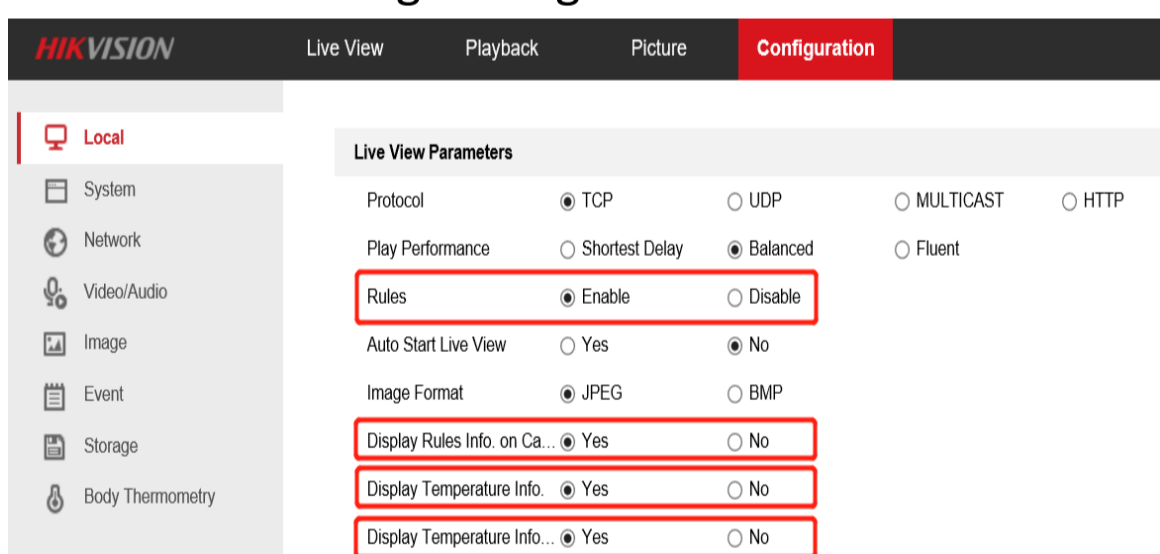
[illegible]

HIKVISION

Live View
Playback
Picture
Configuration

Local
System
Network
Video/Audio
Image
Event
Storage
Body Thermometry

Live View Parameters

| | | | | |
|---|---|---|---|---|
| Protocol | TCP | UDP | MULTICAST | HTTP |
| Play Performance | Shortest Delay | Balanced | Fluent | |
| Rules | Enable | Disable | | |
| Auto Start Live View | Yes | No | | |
| Image Format | JPEG | BMP | | |
| Display Rules Info. on Ca... | Yes | No | | |
| Display Temperature Info. | Yes | No | | |
| Display Temperature Info... | Yes | No | | |